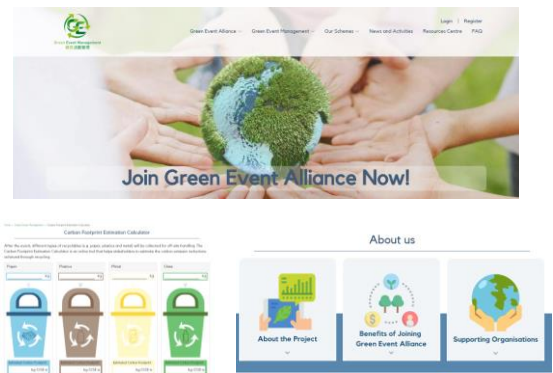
Green Event Management 綠色活動管理

Login | Register

Green Event Alliance ⌄ Green Event Management ⌄ Our Schemes ⌄ News and Activities Resources Centre FAQ

Join Green Event Alliance Now!

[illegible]

Carbon Footprint Estimation Calculator

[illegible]

Paper

Plastics

Metal

Glass

About us

About the Project

Benefits of Joining Green Event Alliance

Supporting Organisations